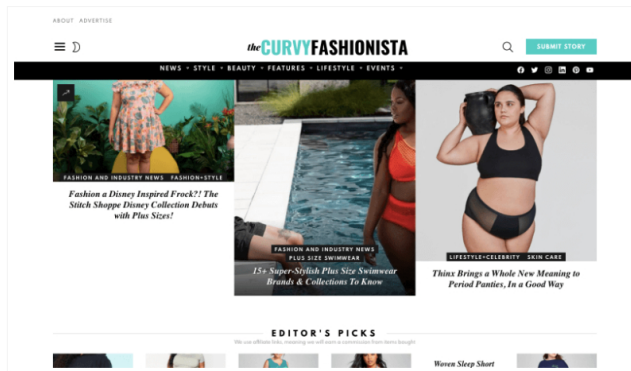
ABOUT ADVERTISE

theCURVYFASHIONISTA

SUBMIT STORY

NEWS • STYLE • BEAUTY • FEATURES • LIFESTYLE • EVENTS •

FASHION AND INDUSTRY NEWS FASHION+STYLE

Fashion a Disney Inspired Frock?! The Stitch Shoppe Disney Collection Debuts with Plus Sizes!

FASHION AND INDUSTRY NEWS PLUS SIZE SWIMWEAR

15+ Super-Stylish Plus Size Swimwear Brands & Collections To Know

LIFESTYLE+CELEBRITY SKIN CARE

Thinx Brings a Whole New Meaning to Period Panties, In a Good Way

EDITOR'S PICKS

We use affiliate links, meaning we will earn a commission from items bought

Woven Sleep Short